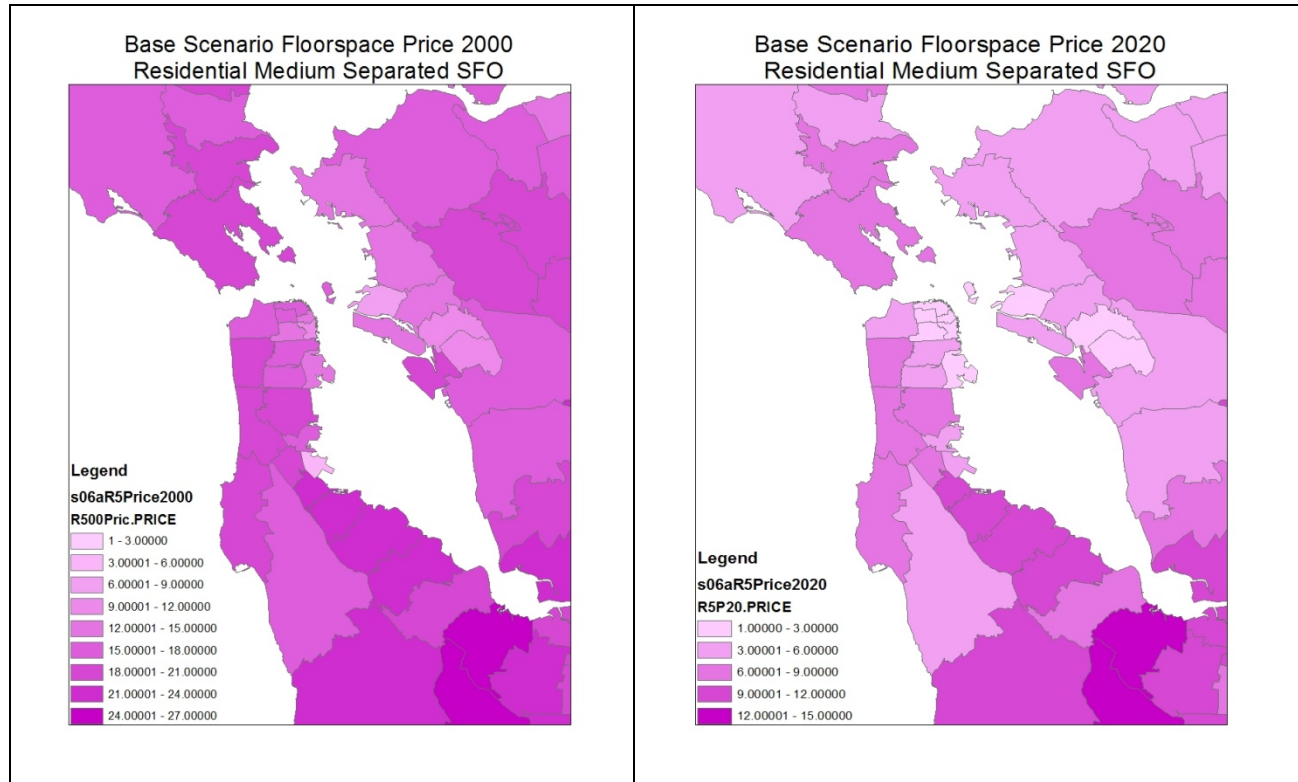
Base Scenario Floorspace Price 2000
Residential Medium Separated SFO

Legend
s06aR5Price2000
R500Pric.PRICE
1 - 3.00000
3.00001 - 6.00000
6.00001 - 9.00000
9.00001 - 12.00000
12.00001 - 15.00000
15.00001 - 18.00000
18.00001 - 21.00000
21.00001 - 24.00000
24.00001 - 27.00000

Base Scenario Floorspace Price 2020
Residential Medium Separated SFO

Legend
s06aR5Price2020
R5P20.PRICE
1.00000 - 3.00000
3.00001 - 6.00000
6.00001 - 9.00000
9.00001 - 12.00000
12.00001 - 15.00000